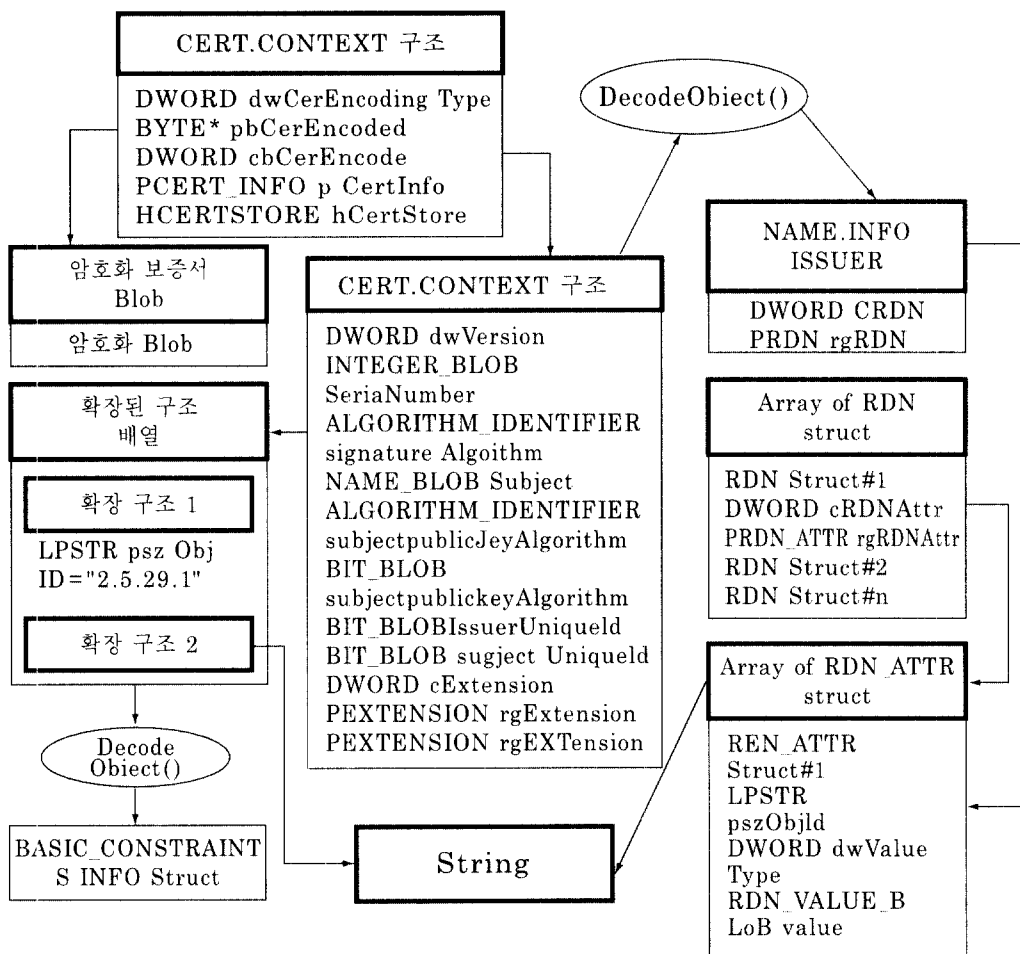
CERT.CONTEXT 구조

DWORD dwCerEncoding Type
BYTE* pbCerEncoded
DWORD cbCerEncode
PCERT_INFO p CertInfo
HCERTSTORE hCertStore

DecodeObiect()

NAME.INFO
ISSUER

DWORD CRDN
PRDN_rgRDN

암호화 보증서
Blob

암호화 Blob

CERT.CONTEXT 구조

DWORD dwVersion
INTEGER_BLOB
SeriaNumber
ALGORITHM_IDENTIFIER
signature Algorithm
NAME_BLOB Subject
ALGORITHM_IDENTIFIER
subjectpublicJeyAlgorithm
BIT_BLOB
subjectpublickeyAlgorithm
BIT_BLOBIssuerUniqueld
BIT_BLOB sugject Uniqueld
DWORD cExtension
PEXTENSION rgExtension
PEXTENSION rgEXTension

확장된 구조
배열

확장 구조 1

LPSTR psz Obj
ID="2.5.29.1"

확장 구조 2

Array of RDN
struct

RDN Struct#1
DWORD cRDNAttr
PRDN_ATTR rgRDNAttr
RDN Struct#2
RDN Struct#n

Array of RDN_ATTR
struct

REN_ATTR
Struct#1
LPSTR
pszObjld
DWORD dwValue
Type
RDN_VALUE_B
LoB value

Decode
Obiect()

BASIC_CONSTRAINTS INFO Struct

String